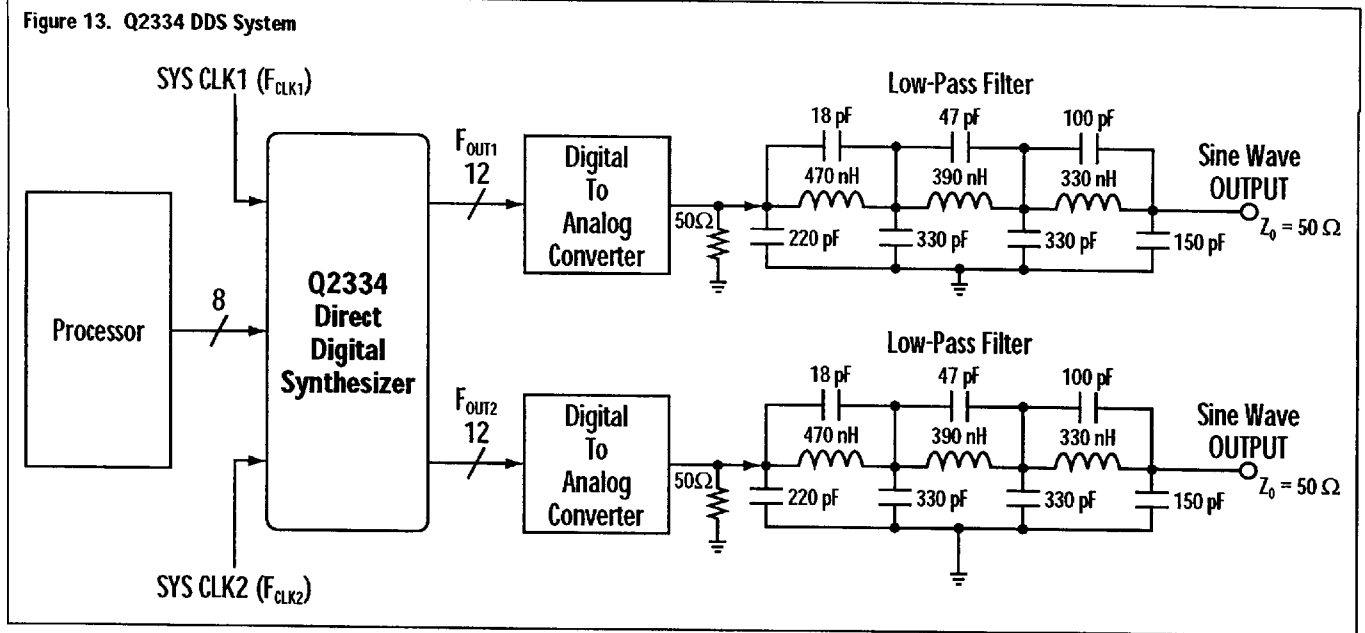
Figure 13. Q2334 DDS System

SYS CLK1 ($F_{CLK1}$)

Processor

8

Q2334 Direct Digital Synthesizer

SYS CLK2 ($F_{CLK2}$)

$F_{OUT1}$ 12

Digital To Analog Converter

50Ω

Low-Pass Filter

18 pF

47 pF

100 pF

470 nH

390 nH

330 nH

220 pF

330 pF

330 pF

150 pF

Sine Wave OUTPUT

$Z_0 = 50\ \Omega$

$F_{OUT2}$ 12

Digital To Analog Converter

50Ω

Low-Pass Filter

18 pF

47 pF

100 pF

470 nH

390 nH

330 nH

220 pF

330 pF

330 pF

150 pF

Sine Wave OUTPUT

$Z_0 = 50\ \Omega$